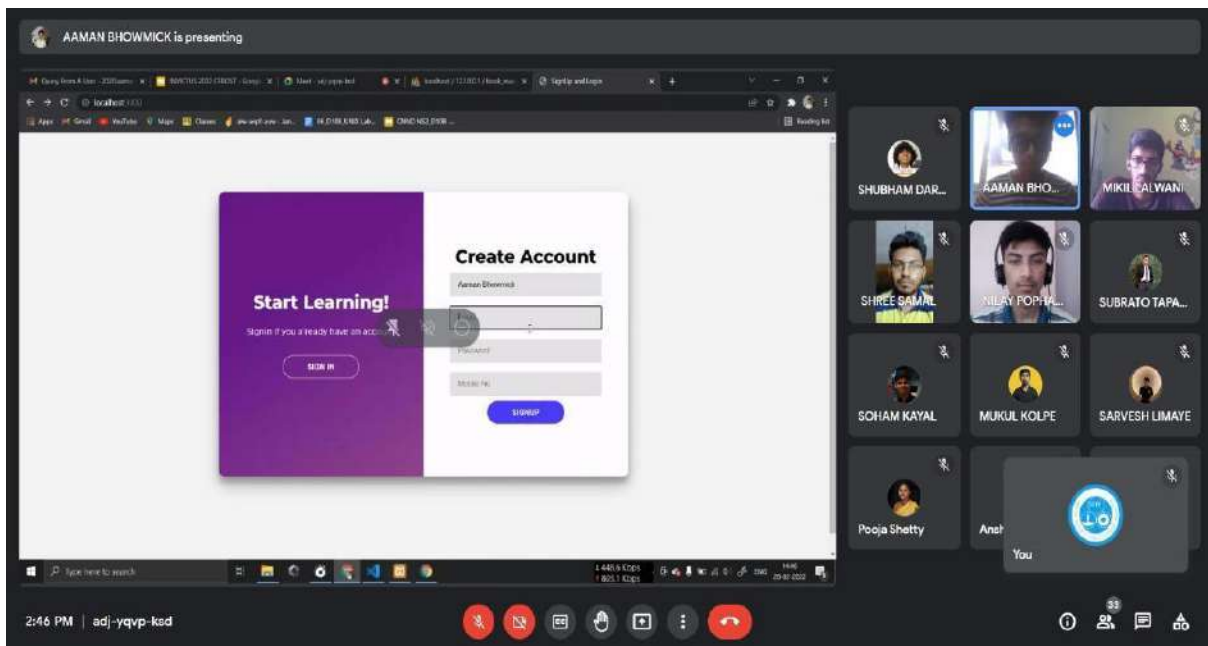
AAMAN BHOWMICK is presenting

Signup and Login

localhost

Start Learning!

Signin if you already have an account

SIGN IN

Create Account

Aaman Bhowmick

Password

Mobile No

SIGNUP

Type here to search

SHUBHAM DAR...

AAMAN BHO...

MIKIL CALWANI

SHREE SAMAL

NILAY POPHA...

SUBRATO TAPA...

SOHAM KAYAL

MUKUL KOLPE

SARVESH LIMAYE

Pooja Shetty

Ansh

You

2:46 PM | adj-yqvp-ksd

33